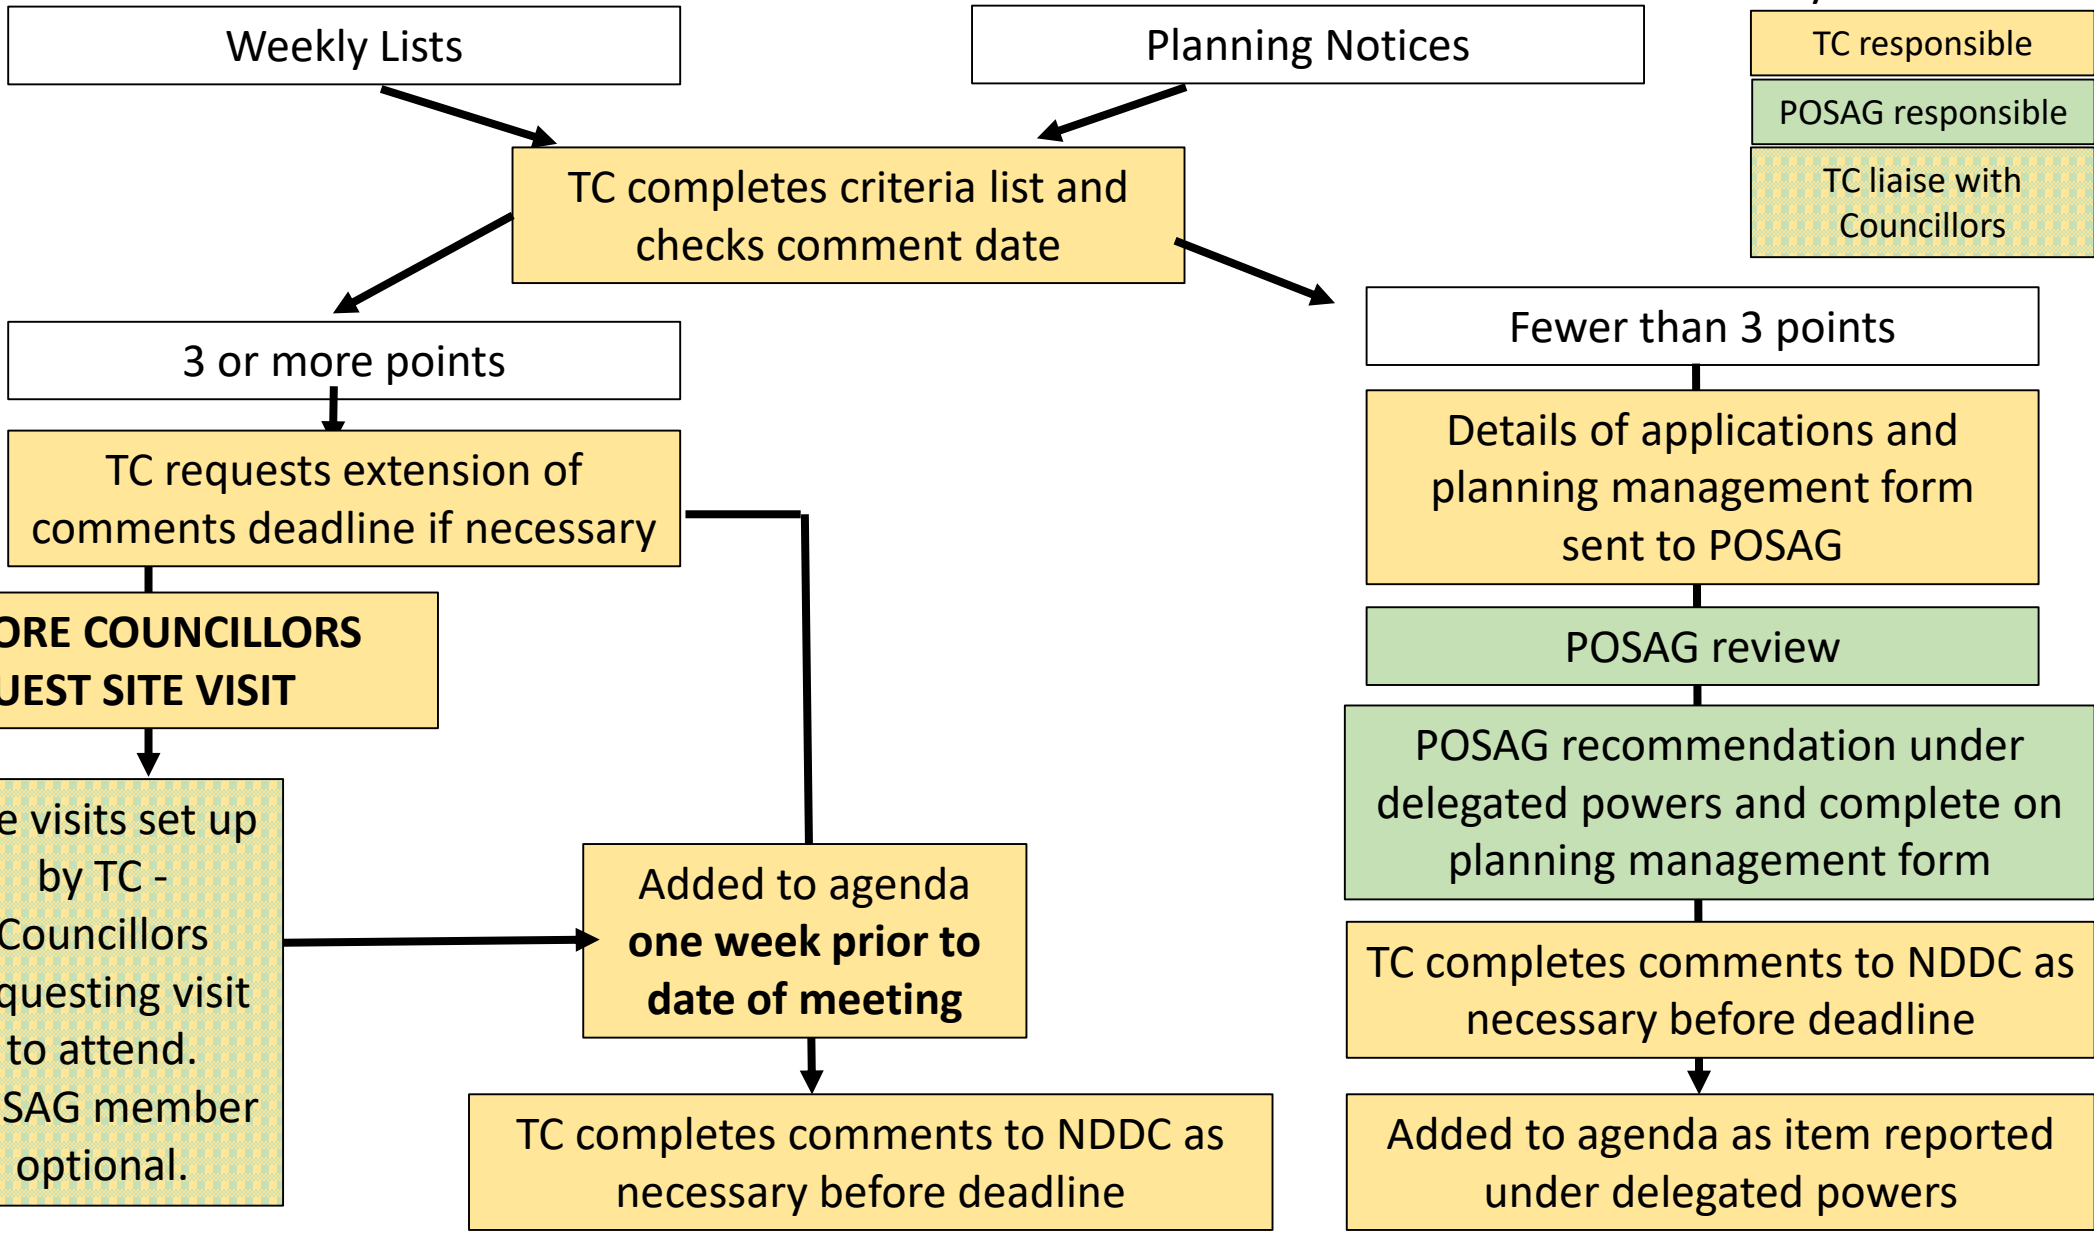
Weekly Lists

Planning Notices

TC responsible

POSAG responsible

TC liaise with Councillors

TC completes criteria list and checks comment date

3 or more points

Fewer than 3 points

TC requests extension of comments deadline if necessary

Details of applications and planning management form sent to POSAG

ORE COUNCILLORS UEST SITE VISIT

POSAG review

POSAG recommendation under delegated powers and complete on planning management form

e visits set up by TC - Councillors questing visit to attend. SAG member optional.

Added to agenda **one week prior to date of meeting**

TC completes comments to NDDC as necessary before deadline

TC completes comments to NDDC as necessary before deadline

Added to agenda as item reported under delegated powers